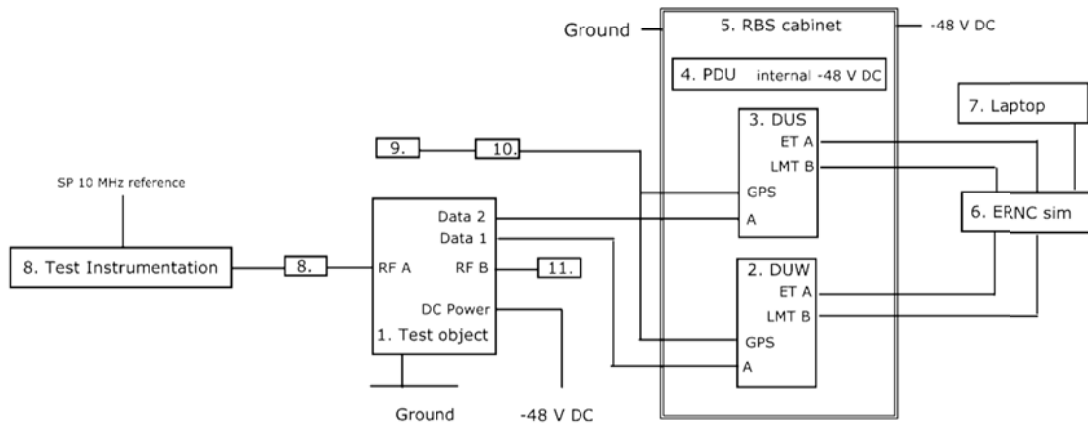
Ground
5. RBS cabinet
-48 V DC
4. PDU internal -48 V DC
7. Laptop
3. DUS
ET A
LMT B
GPS
A
9.
10.
SP 10 MHz reference
6. ERNC sim
Data 2
Data 1
8. Test Instrumentation
8.
RF A
RF B
11.
DC Power
1. Test object
2. DUW
ET A
LMT B
GPS
A
Ground
-48 V DC